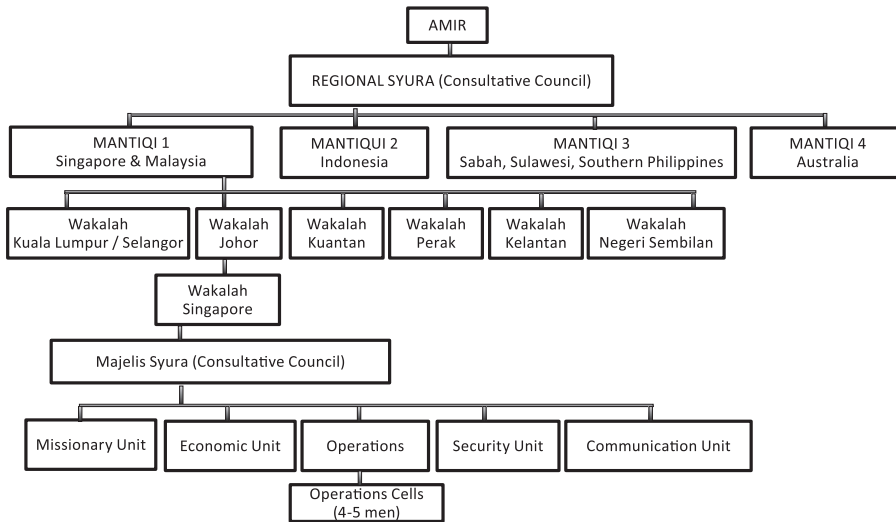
AMIR

REGIONAL SYURA (Consultative Council)

MANTIQI 1
Singapore & Malaysia

MANTIQUI 2
Indonesia

MANTIQI 3
Sabah, Sulawesi, Southern Philippines

MANTIQI 4
Australia

Wakalah
Kuala Lumpur / Selangor

Wakalah
Johor

Wakalah
Kuantan

Wakalah
Perak

Wakalah
Kelantan

Wakalah
Negeri Sembilan

Wakalah
Singapore

Majelis Syura (Consultative Council)

Missionary Unit

Economic Unit

Operations

Security Unit

Communication Unit

Operations Cells
(4-5 men)